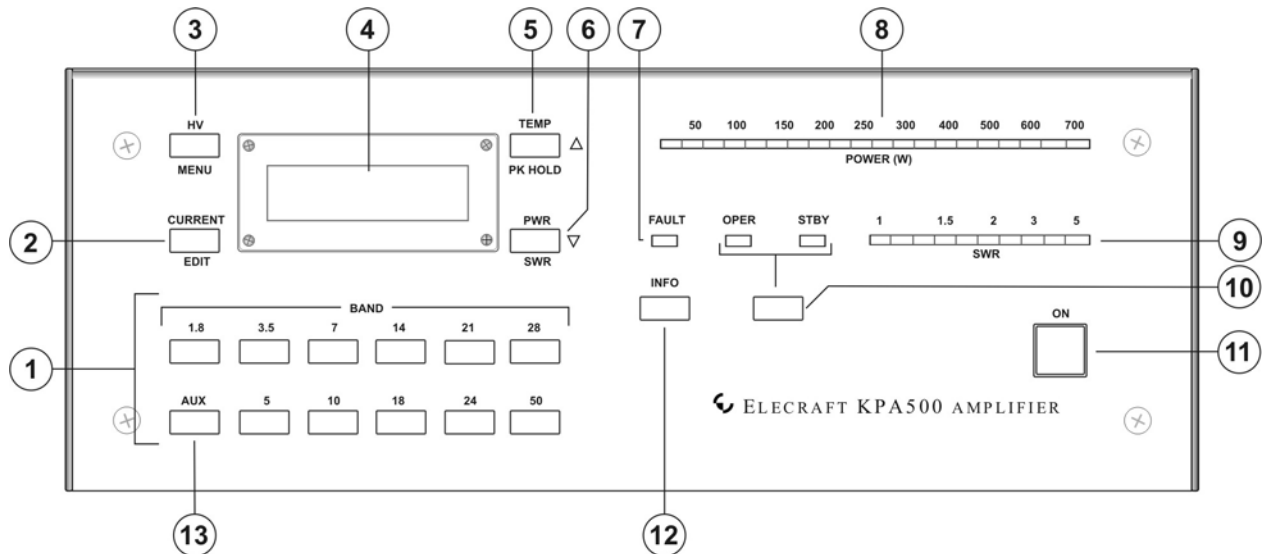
3
4
5
6
7
8

HV
MENU

TEMP
PK HOLD
△

50 100 150 200 250 300 400 500 600 700
POWER (W)

CURRENT
EDIT
2

PWR
SWR
▽

FAULT

OPER STBY

1 1.5 2 3 5
SWR
9

BAND
1.8 3.5 7 14 21 28
1
AUX 5 10 18 24 50

INFO

10

ON
11

ELECRAFT KPA500 AMPLIFIER

13
12